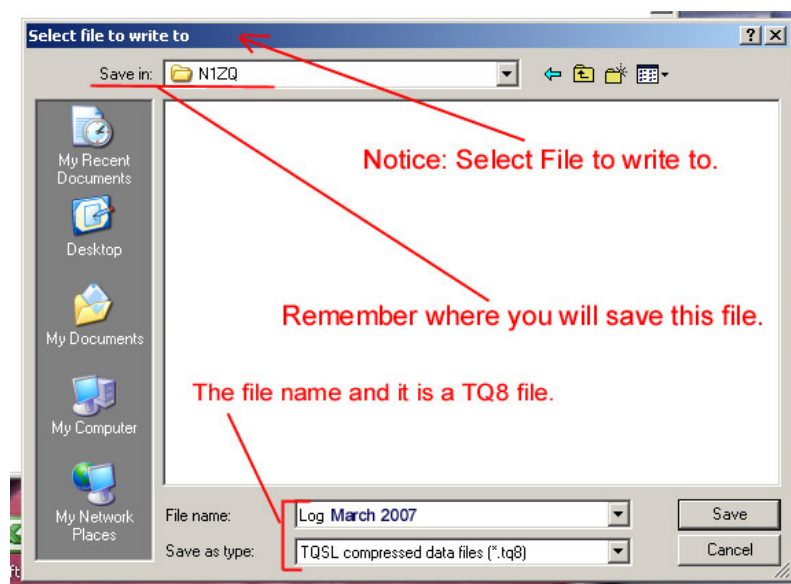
Select file to write to

?
X

Save in: N1ZQ

My Recent Documents

Desktop

My Documents

My Computer

My Network Places

Notice: Select File to write to.

Remember where you will save this file.

The file name and it is a TQ8 file.

File name: Log March 2007

Save as type: TQSL compressed data files (*.tq8)

Save

Cancel

ft